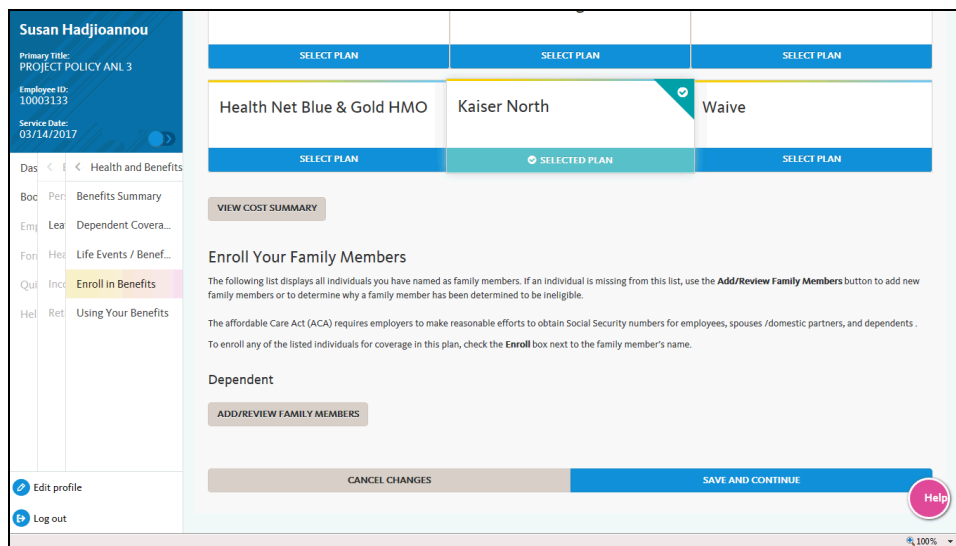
Susan Hadjioannou
Primary Title:
PROJECT POLICY ANL 3
Employee ID:
10003133
Service Date:
03/14/2017

Das
Boo Pers
Emp Lea
For Hea
Qui Inco
Hel Ret

Health and Benefits
Benefits Summary
Dependent Covera...
Life Events / Benef...
Enroll in Benefits
Using Your Benefits

Edit profile
Log out

SELECT PLAN
SELECT PLAN
SELECT PLAN

Health Net Blue & Gold HMO
SELECT PLAN

Kaiser North
SELECTED PLAN

Waive
SELECT PLAN

VIEW COST SUMMARY

Enroll Your Family Members

The following list displays all individuals you have named as family members. If an individual is missing from this list, use the **Add/Review Family Members** button to add new family members or to determine why a family member has been determined to be ineligible.

The affordable Care Act (ACA) requires employers to make reasonable efforts to obtain Social Security numbers for employees, spouses /domestic partners, and dependents .

To enroll any of the listed individuals for coverage in this plan, check the **Enroll** box next to the family member's name.

Dependent

ADD/REVIEW FAMILY MEMBERS

CANCEL CHANGES
SAVE AND CONTINUE

Help

100%